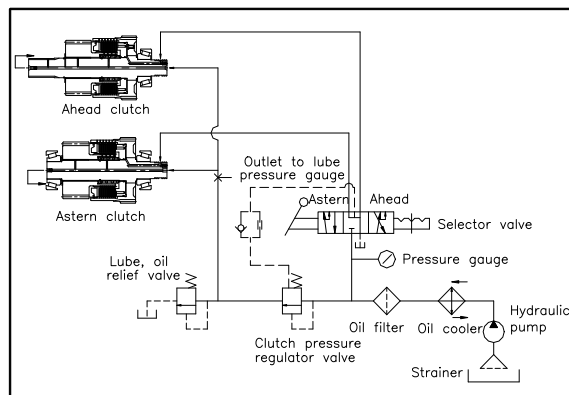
Ahead clutch

Astern clutch

Outlet to lube pressure gauge

Astern

Ahead

Selector valve

Pressure gauge

Lube, oil relief valve

Clutch pressure regulator valve

Oil filter

Oil cooler

Hydraulic pump

Strainer